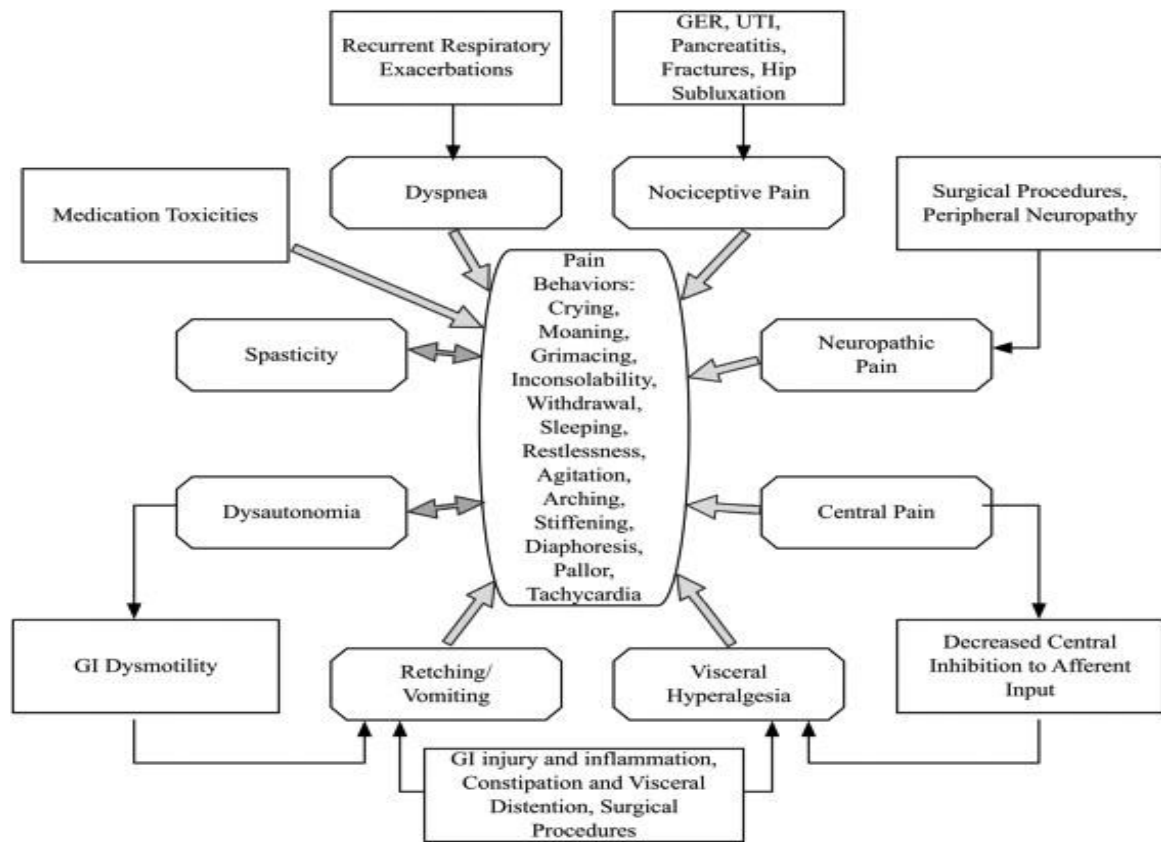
Recurrent Respiratory Exacerbations

GER, UTI, Pancreatitis, Fractures, Hip Subluxation

Dyspnea

Nociceptive Pain

Medication Toxicities

Surgical Procedures, Peripheral Neuropathy

Pain Behaviors: Crying, Moaning, Grimacing, Inconsolability, Withdrawal, Sleeping, Restlessness, Agitation, Arching, Stiffening, Diaphoresis, Pallor, Tachycardia

Spasticity

Neuropathic Pain

Dysautonomia

Central Pain

GI Dysmotility

Retching/ Vomiting

Visceral Hyperalgesia

Decreased Central Inhibition to Afferent Input

GI injury and inflammation, Constipation and Visceral Distention, Surgical Procedures